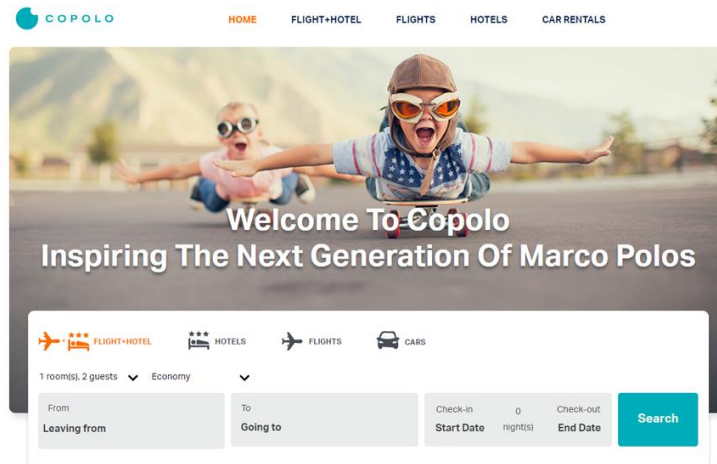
COPOLO

HOME FLIGHT+HOTEL FLIGHTS HOTELS CAR RENTALS

Welcome To Copolo
Inspiring The Next Generation Of Marco Polos

FLIGHT+HOTEL HOTELS FLIGHTS CARS

1 room(s), 2 guests Economy

From
Leaving from

To
Going to

Check-in
Start Date

0
night(s)

Check-out
End Date

Search